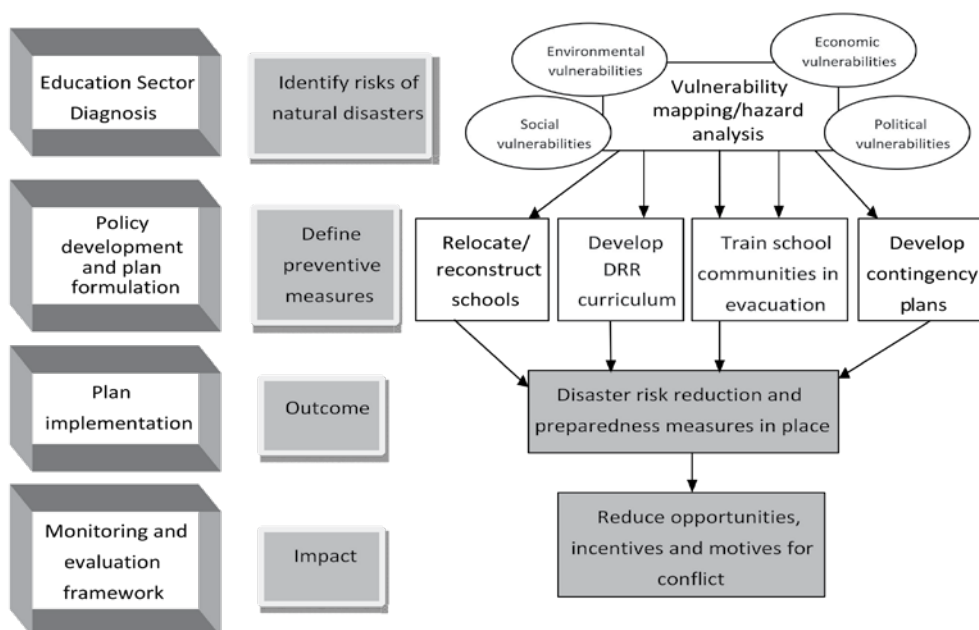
Education Sector Diagnosis

Identify risks of natural disasters

Environmental vulnerabilities

Economic vulnerabilities

Vulnerability mapping/hazard analysis

Social vulnerabilities

Political vulnerabilities

Policy development and plan formulation

Define preventive measures

Relocate/ reconstruct schools

Develop DRR curriculum

Train school communities in evacuation

Develop contingency plans

Plan implementation

Outcome

Disaster risk reduction and preparedness measures in place

Monitoring and evaluation framework

Impact

Reduce opportunities, incentives and motives for conflict